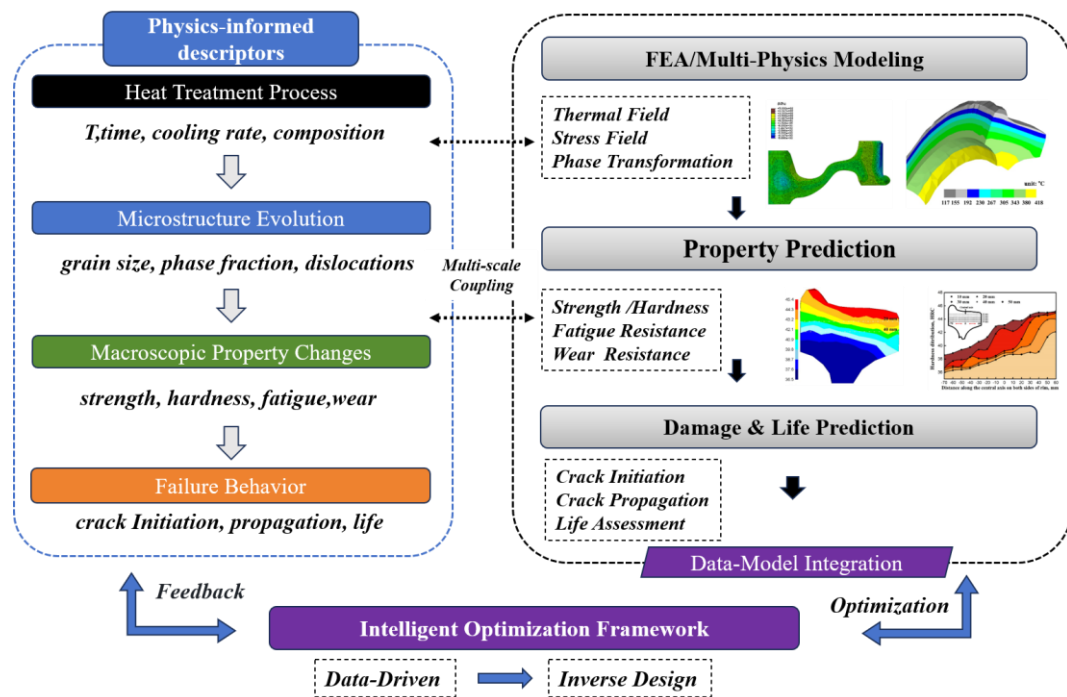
Physics-informed descriptors

Heat Treatment Process

T,time, cooling rate, composition

Microstructure Evolution

grain size, phase fraction, dislocations

Macroscopic Property Changes

strength, hardness, fatigue,wear

Failure Behavior

crack Initiation, propagation, life

Multi-scale Coupling

FEA/Multi-Physics Modeling

Thermal Field
Stress Field
Phase Transformation

unit: °C

117 155 192 230 267 305 343 380 418

Property Prediction

Strength /Hardness
Fatigue Resistance
Wear Resistance

Damage & Life Prediction

Crack Initiation
Crack Propagation
Life Assessment

Data-Model Integration

Feedback

Optimization

Intelligent Optimization Framework

Data-Driven

Inverse Design